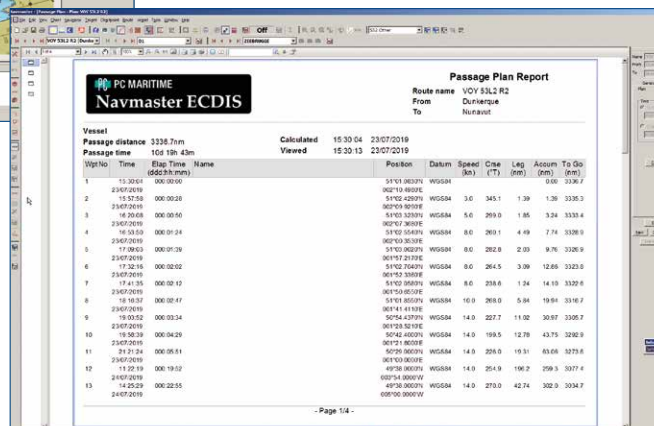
PC MARITIME
Navmaster ECDIS

Passage Plan Report
Route name VOY 53L2 R2
From Dunkerque
To Nunavut

Vessel
Passage distance 3336.7nm
Passage time 10d 19h 43m

Calculated 15:30:04 23/07/2019
Viewed 15:30:13 23/07/2019

| Wpt No | Time | Elap Time (ddd:hh:mm) | Name | Position | Datum | Speed (kn) | Crse (°T) | Leg (nm) | Accum (nm) | To Go (nm) |
|---|---|---|---|---|---|---|---|---|---|---|
| 1 | 15:30:04 23/07/2019 | 000:00:00 | | 51°01.0603'N 002°10.4869'E | WGS84 | | | | 0.00 | 3336.7 |
| 2 | 15:57:58 23/07/2019 | 000:00:28 | | 51°02.4293'N 002°09.5058'E | WGS84 | 3.0 | 345.1 | 1.39 | 1.39 | 3335.3 |
| 3 | 16:20:08 23/07/2019 | 000:00:50 | | 51°03.3293'N 002°07.3689'E | WGS84 | 5.0 | 299.0 | 1.85 | 3.24 | 3333.4 |
| 4 | 16:53:50 23/07/2019 | 000:01:24 | | 51°02.5543'N 002°00.3533'E | WGS84 | 8.0 | 260.1 | 4.49 | 7.74 | 3328.9 |
| 5 | 17:09:03 23/07/2019 | 000:01:39 | | 51°00.0693'N 001°57.2170'E | WGS84 | 8.0 | 282.8 | 2.03 | 9.76 | 3326.9 |
| 6 | 17:32:16 23/07/2019 | 000:02:02 | | 51°02.7043'N 001°52.3369'E | WGS84 | 8.0 | 264.5 | 3.09 | 12.86 | 3323.8 |
| 7 | 17:41:35 23/07/2019 | 000:02:12 | | 51°02.9569'N 001°50.6559'E | WGS84 | 8.0 | 238.6 | 1.24 | 14.10 | 3322.6 |
| 8 | 18:16:37 23/07/2019 | 000:02:47 | | 51°01.8559'N 001°41.4113'E | WGS84 | 10.0 | 268.0 | 5.84 | 19.94 | 3316.7 |
| 9 | 19:03:52 23/07/2019 | 000:03:34 | | 50°54.4379'N 001°28.5219'E | WGS84 | 14.0 | 227.7 | 11.02 | 30.97 | 3305.7 |
| 10 | 19:58:39 23/07/2019 | 000:04:29 | | 50°42.4000'N 001°21.6000'E | WGS84 | 14.0 | 199.5 | 12.78 | 43.75 | 3292.9 |
| 11 | 21:21:24 23/07/2019 | 000:05:51 | | 50°26.0000'N 001°00.0000'E | WGS84 | 14.0 | 226.0 | 19.31 | 63.06 | 3273.6 |
| 12 | 11:22:19 24/07/2019 | 000:19:52 | | 49°38.0000'N 003°54.0000'W | WGS84 | 14.0 | 254.9 | 196.2 | 259.3 | 3077.4 |
| 13 | 14:25:29 24/07/2019 | 000:22:55 | | 49°38.0000'N 005°00.0000'W | WGS84 | 14.0 | 270.0 | 42.74 | 302.0 | 3034.7 |

- Page 1/4 -